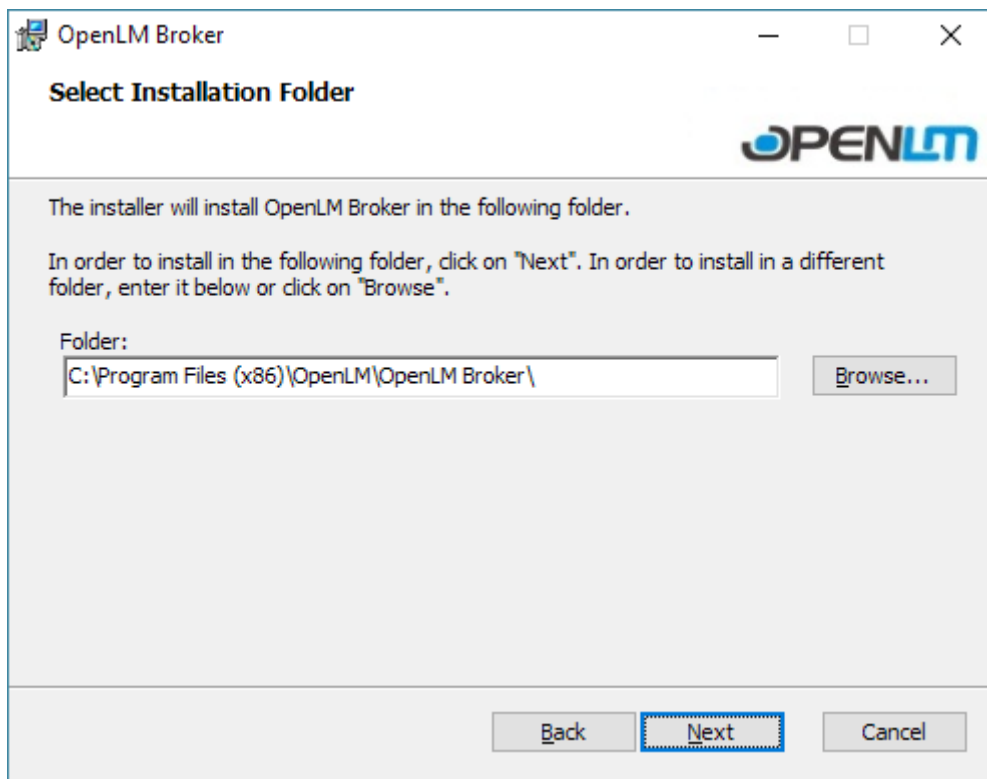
OpenLM Broker

Select Installation Folder

OPENLM

The installer will install OpenLM Broker in the following folder.

In order to install in the following folder, click on "Next". In order to install in a different folder, enter it below or click on "Browse".

Folder:

C:\Program Files (x86)\OpenLM\OpenLM Broker\

Browse...

Back

Next

Cancel